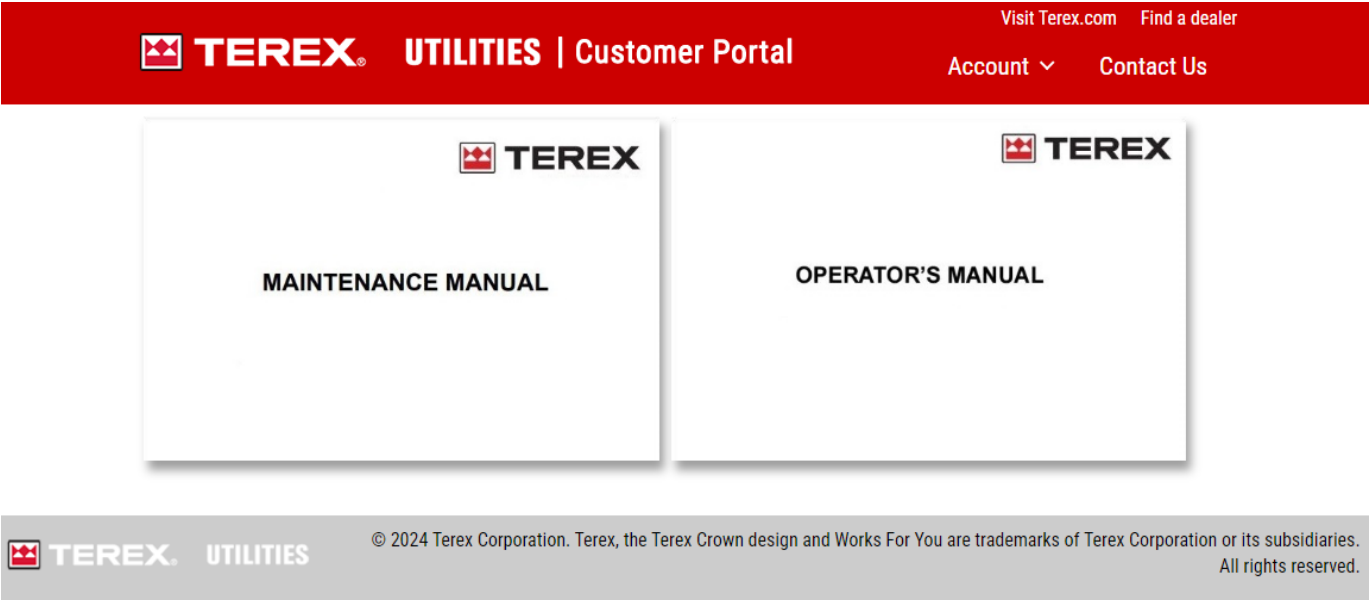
TEREX® UTILITIES | Customer Portal

Visit Terex.com Find a dealer

Account Contact Us

TEREX

MAINTENANCE MANUAL

TEREX

OPERATOR'S MANUAL

TEREX® UTILITIES

© 2024 Terex Corporation. Terex, the Terex Crown design and Works For You are trademarks of Terex Corporation or its subsidiaries. All rights reserved.